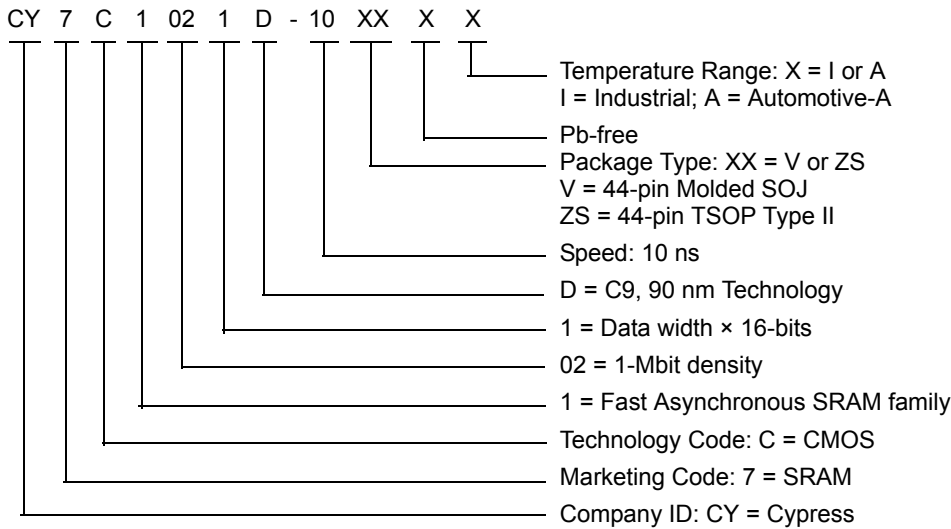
CY 7 C 1 02 1 D - 10 XX X X

Temperature Range: X = I or A
I = Industrial; A = Automotive-A

Pb-free

Package Type: XX = V or ZS
V = 44-pin Molded SOJ
ZS = 44-pin TSOP Type II

Speed: 10 ns

D = C9, 90 nm Technology

1 = Data width × 16-bits

02 = 1-Mbit density

1 = Fast Asynchronous SRAM family

Technology Code: C = CMOS

Marketing Code: 7 = SRAM

Company ID: CY = Cypress